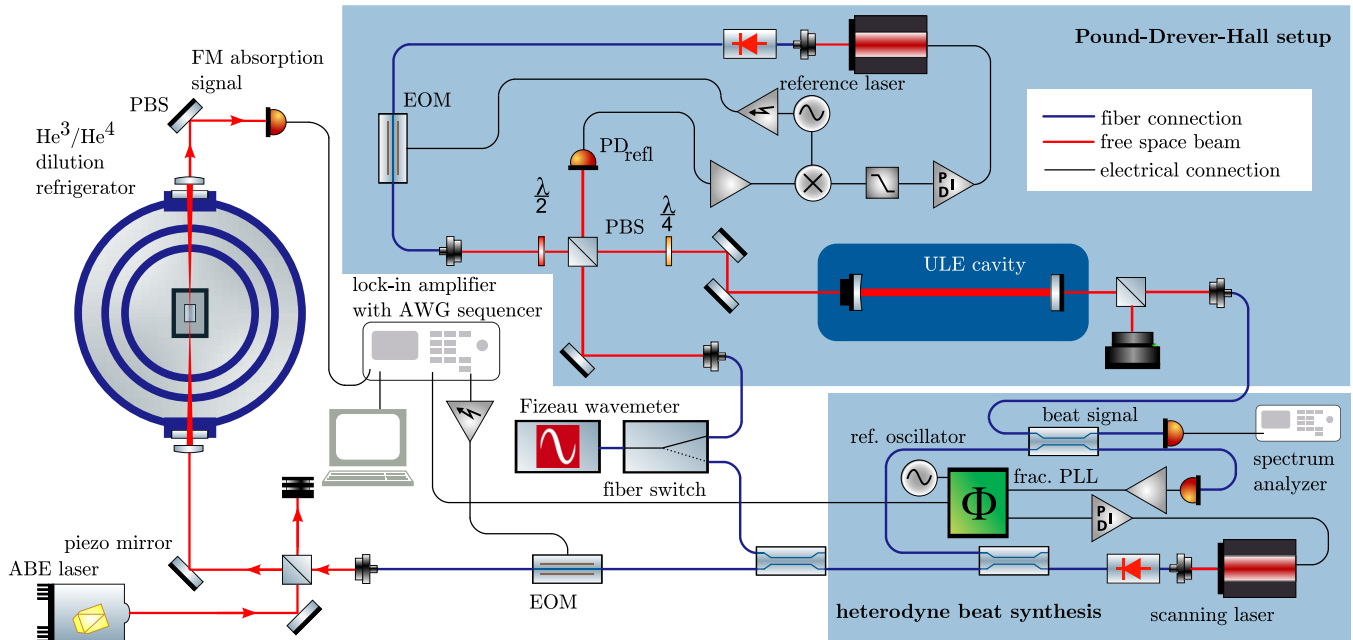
Pound-Drever-Hall setup

fiber connection
free space beam
electrical connection

FM absorption signal
PBS
$He^3/He^4$ dilution refrigerator
EOM
reference laser
$PD_{refl}$
PD PI
$\frac{\lambda}{2}$
PBS
$\frac{\lambda}{4}$
ULE cavity
lock-in amplifier with AWG sequencer
Fizeau wavemeter
fiber switch
beat signal
ref. oscillator
spectrum analyzer
frac. PLL
$\Phi$
PI D
piezo mirror
ABE laser
EOM
heterodyne beat synthesis
scanning laser